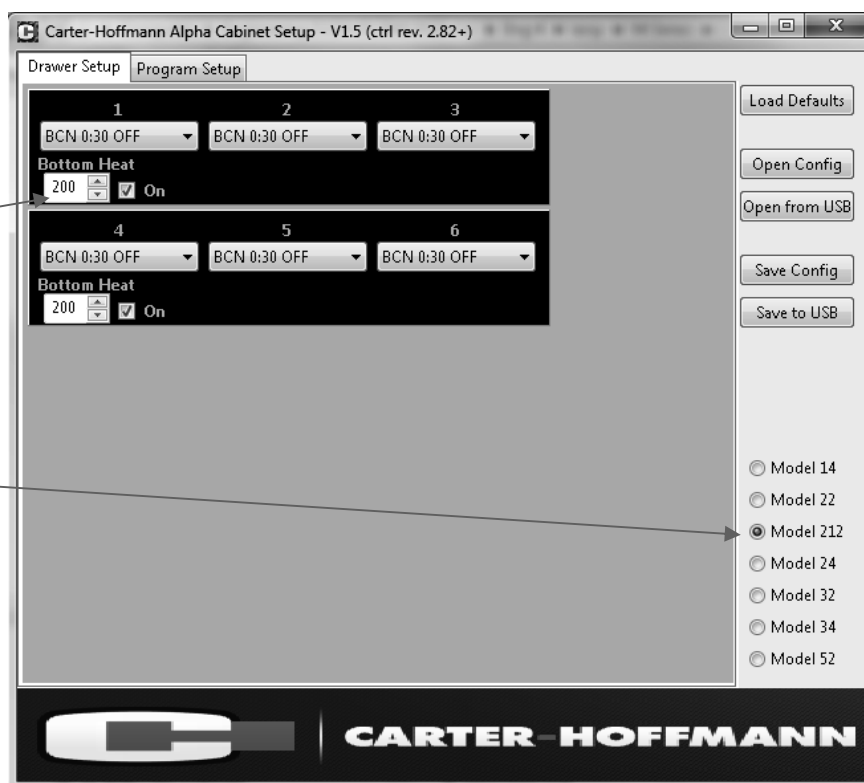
Carter-Hoffmann Alpha Cabinet Setup - V1.5 (ctrl rev. 2.82+)

Drawer Setup | Program Setup

1 | 2 | 3
BCN 0:30 OFF | BCN 0:30 OFF | BCN 0:30 OFF
Bottom Heat
200 On

4 | 5 | 6
BCN 0:30 OFF | BCN 0:30 OFF | BCN 0:30 OFF
Bottom Heat
200 On

Load Defaults

Open Config

Open from USB

Save Config

Save to USB

Model 14
Model 22
Model 212
Model 24
Model 32
Model 34
Model 52

CARTER-HOFFMANN